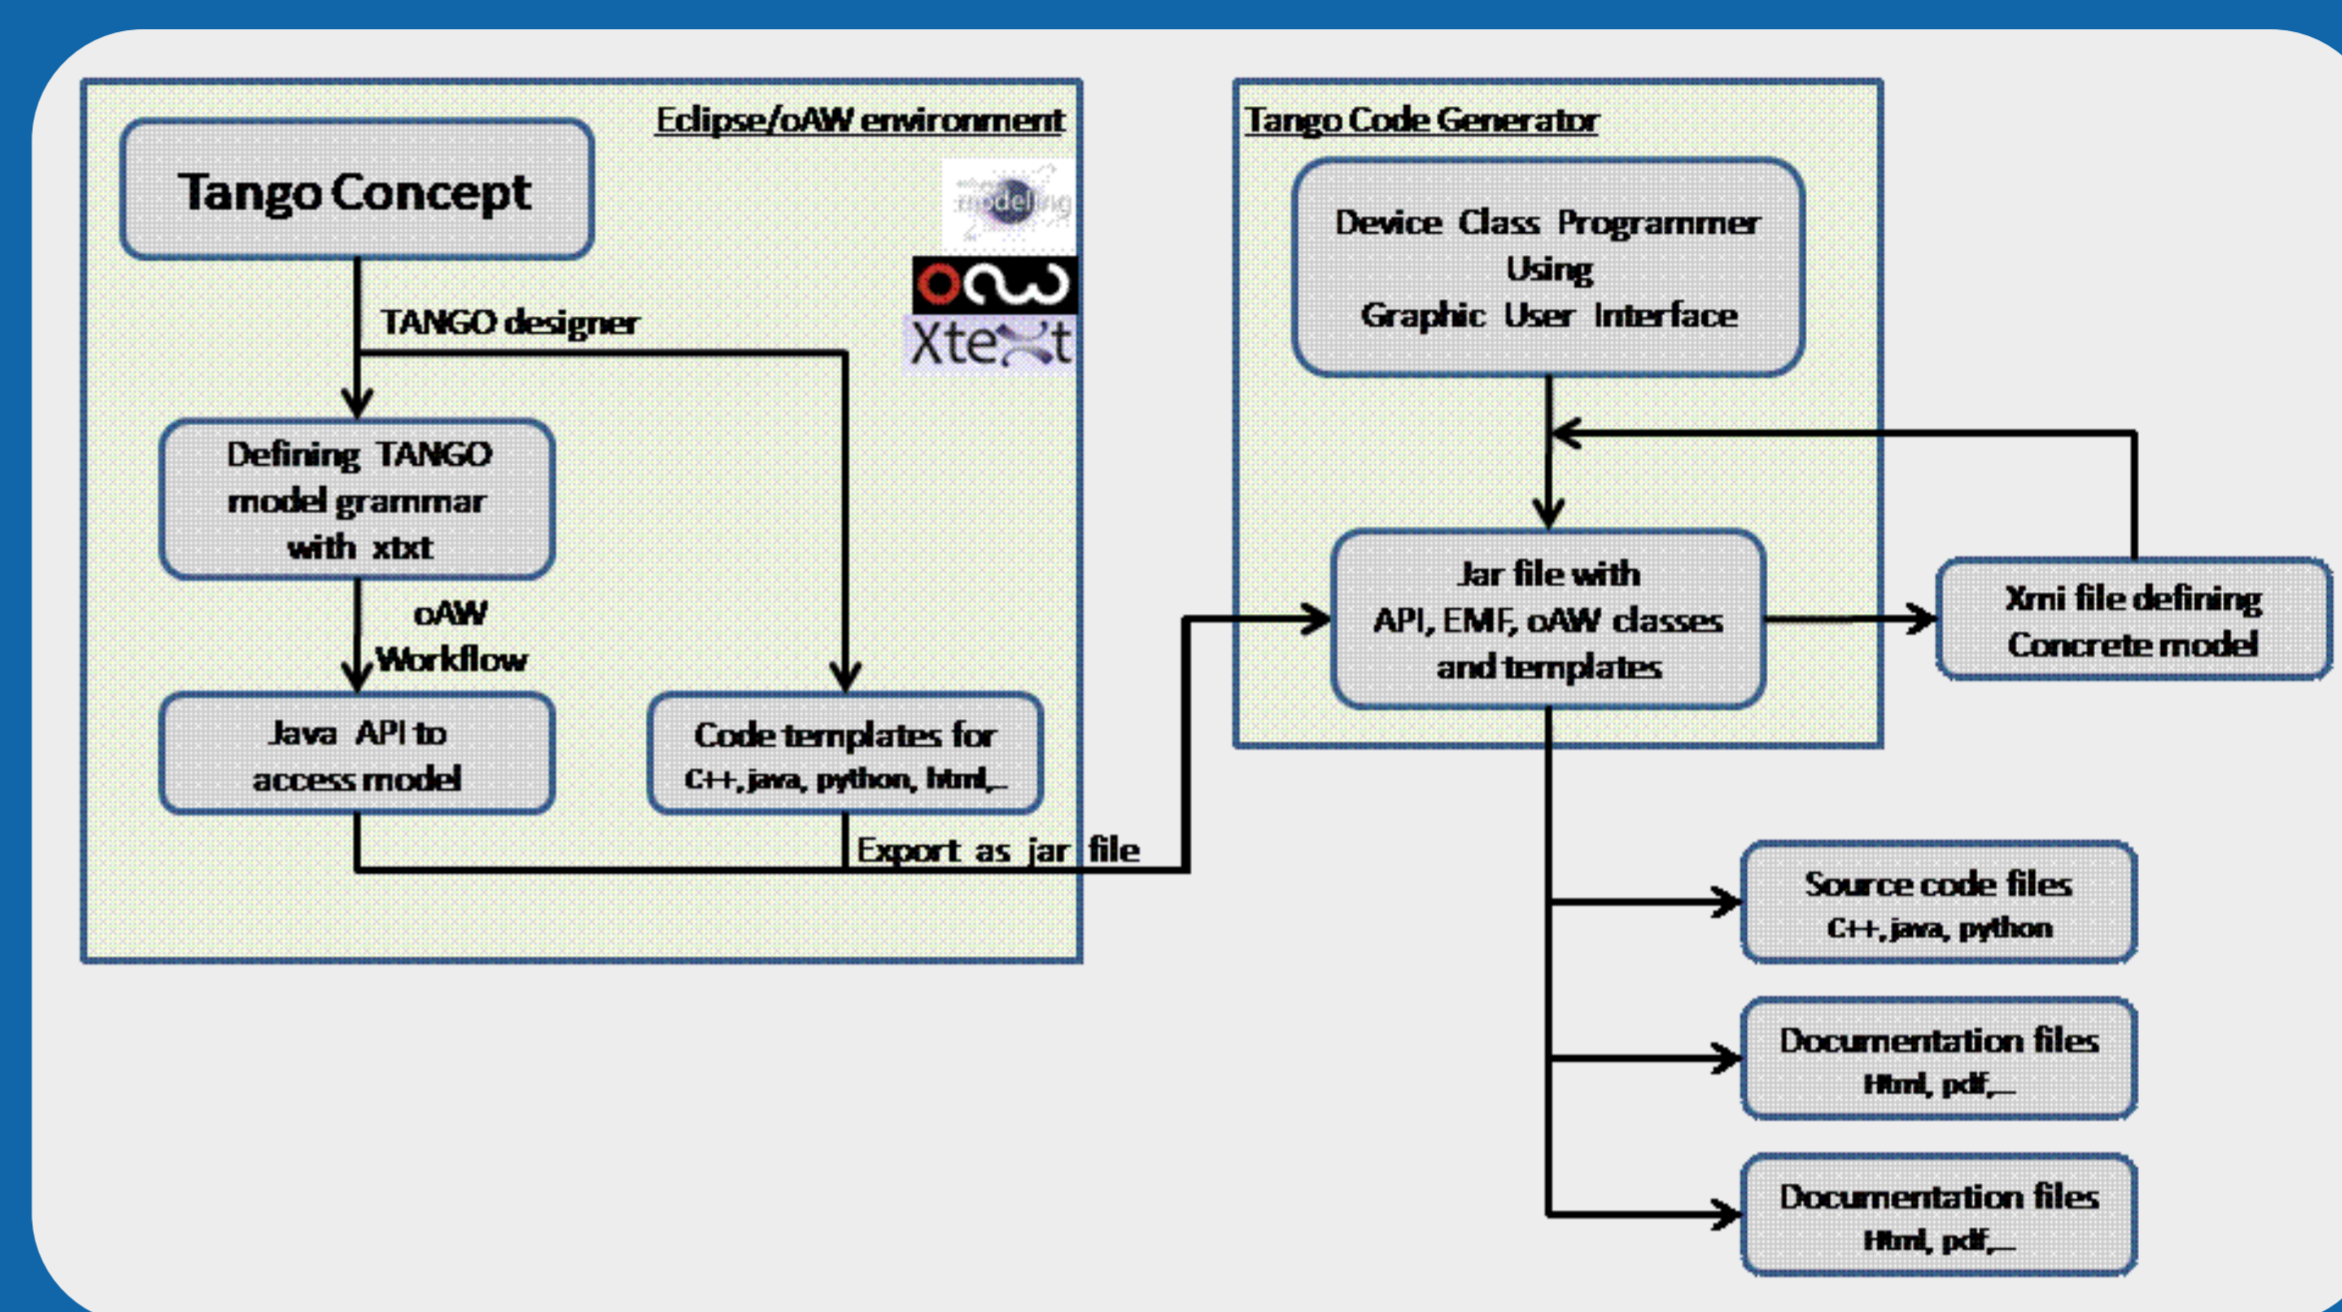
Eclipse/oAW environment

Tango Concept

modeling

oAW

Xtext

TANGO designer

Defining TANGO model grammar with xtxt

oAW Workflow

Java API to access model

Code templates for C++, java, python, html,…

Export as jar file

Tango Code Generator

Device Class Programmer Using Graphic User Interface

Jar file with API, EMF, oAW classes and templates

Xmi file defining Concrete model

Source code files C++, java, python

Documentation files Html, pdf,…

Documentation files Html, pdf,…